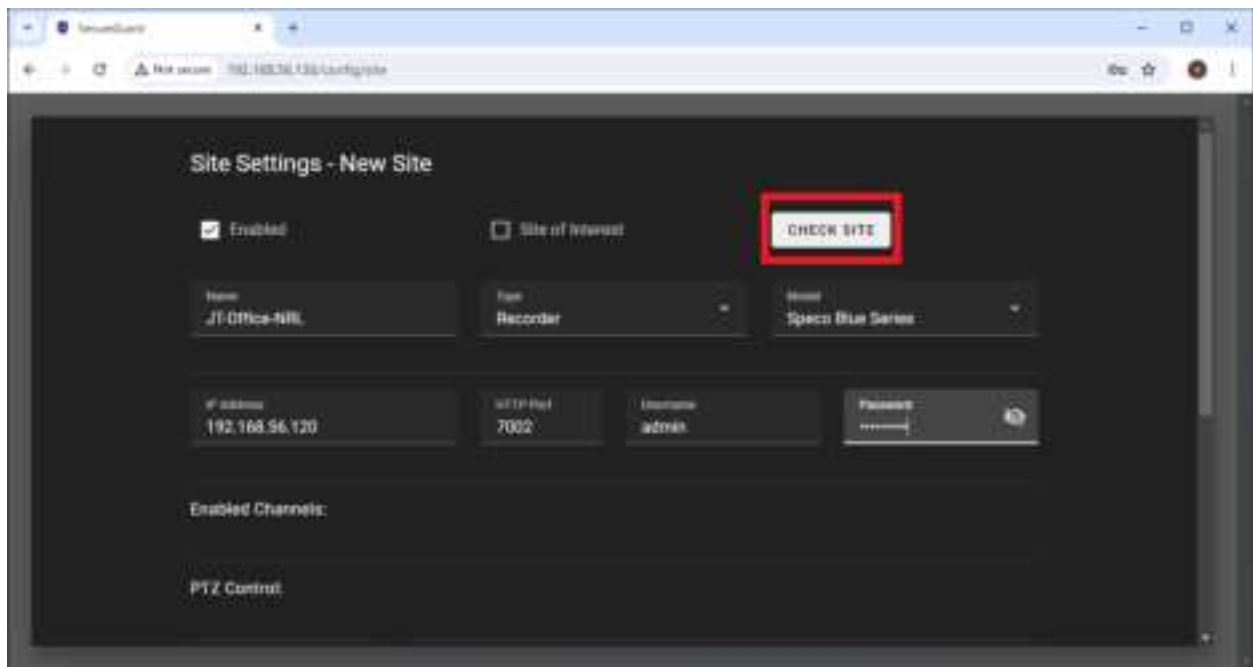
SecureGuard

Not secure 192.168.56.130/config/site

Site Settings - New Site

Enabled

Site of Interest

CHECK SITE

Name
JT-Office-NRL

Type
Recorder

Model
Speco Blue Series

IP Address
192.168.56.120

HTTP Port
7002

Username
admin

Password
••••••••

Enabled Channels:

PTZ Control